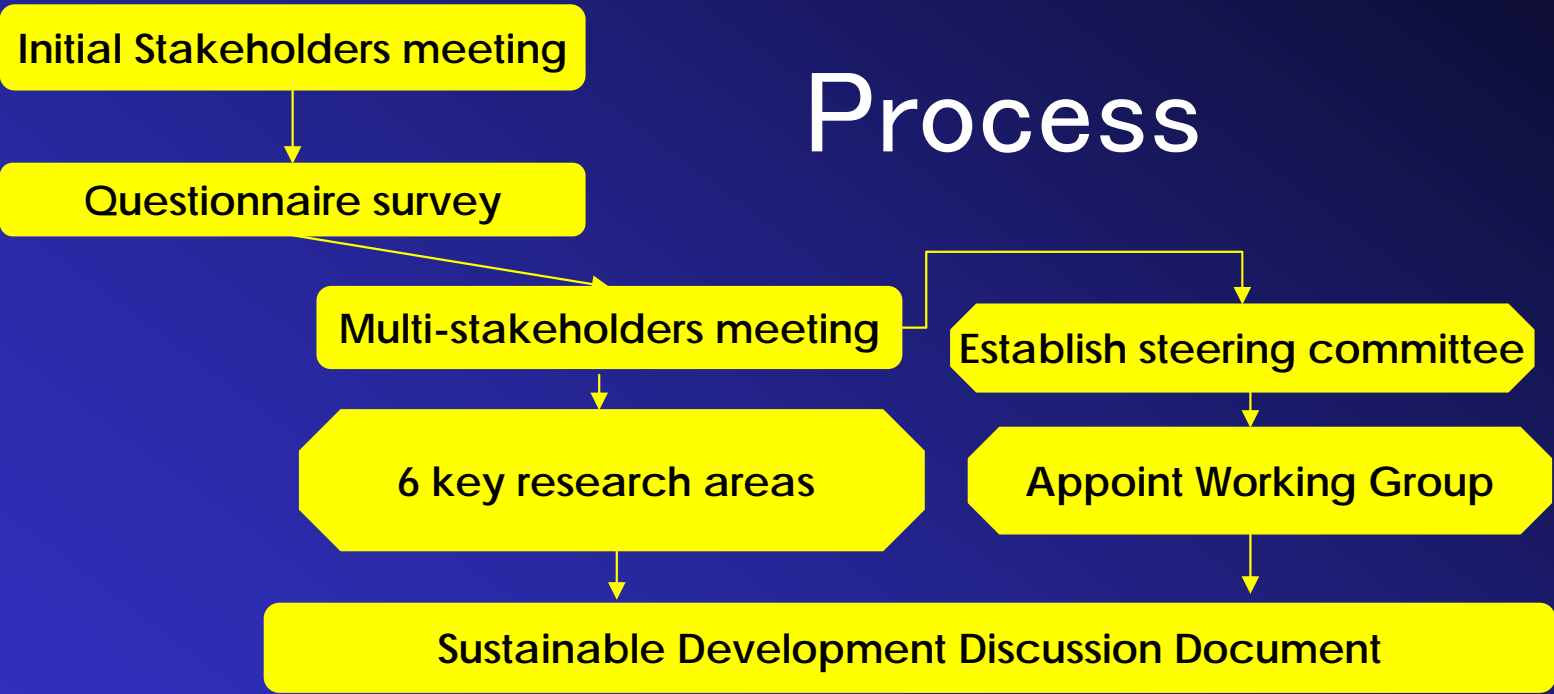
Process

Initial Stakeholders meeting

Questionnaire survey

Multi-stakeholders meeting

Establish steering committee

6 key research areas

Appoint Working Group

Sustainable Development Discussion Document